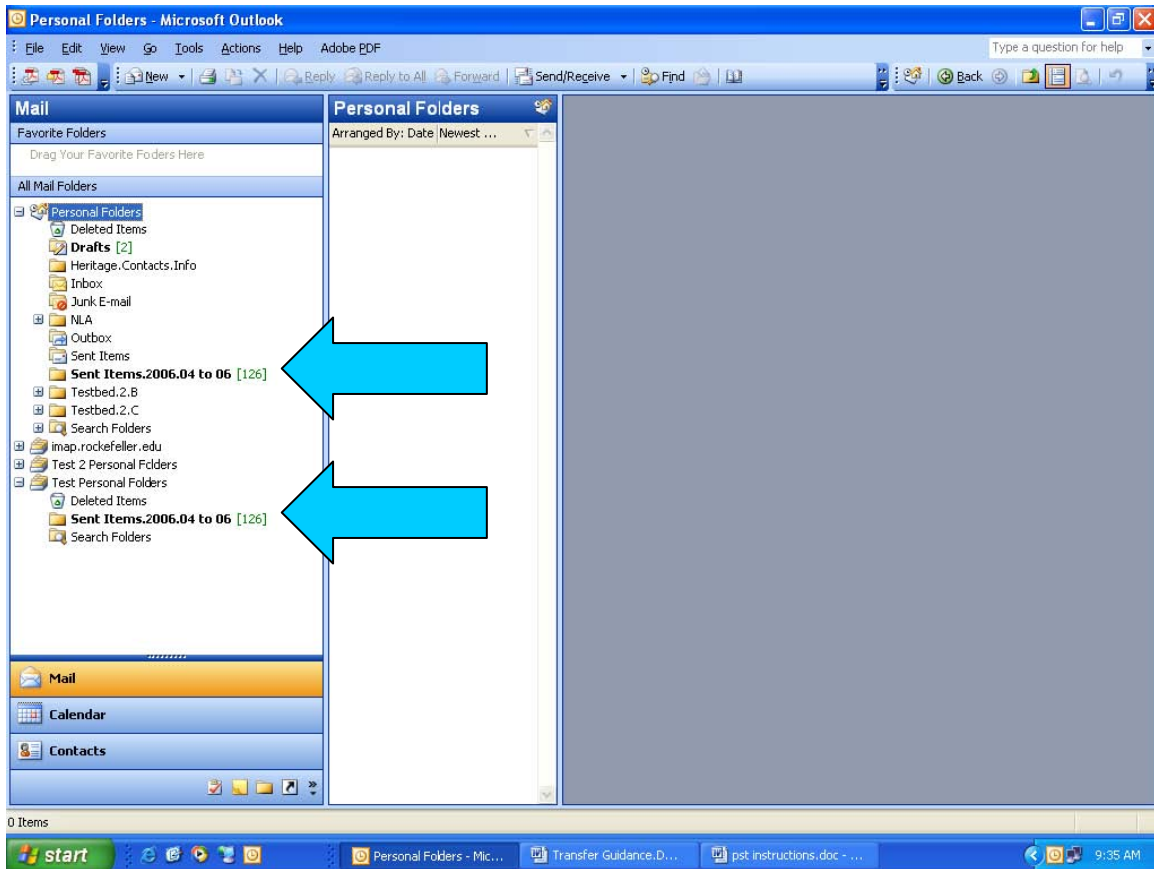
Personal Folders - Microsoft Outlook

File Edit View Go Tools Actions Help Adobe PDF

Type a question for help

New Reply Reply to All Forward Send/Receive Find Back

Mail

Favorite Folders

Drag Your Favorite Foders Here

All Mail Folders

Personal Folders
Deleted Items
Drafts [2]
Heritage.Contacts.Info
Inbox
Junk E-mail
NLA
Outbox
Sent Items
Sent Items.2006.04 to 06 [126]
Testbed.2.B
Testbed.2.C
Search Folders
imap.rockefeller.edu
Test 2 Personal Folders
Test Personal Folders
Deleted Items
Sent Items.2006.04 to 06 [126]
Search Folders

Mail

Calendar

Contacts

Personal Folders

Arranged By: Date Newest ...

0 Items

start

Personal Folders - Mic...

Transfer Guidance.D...

pst instructions.doc - ...

9:35 AM